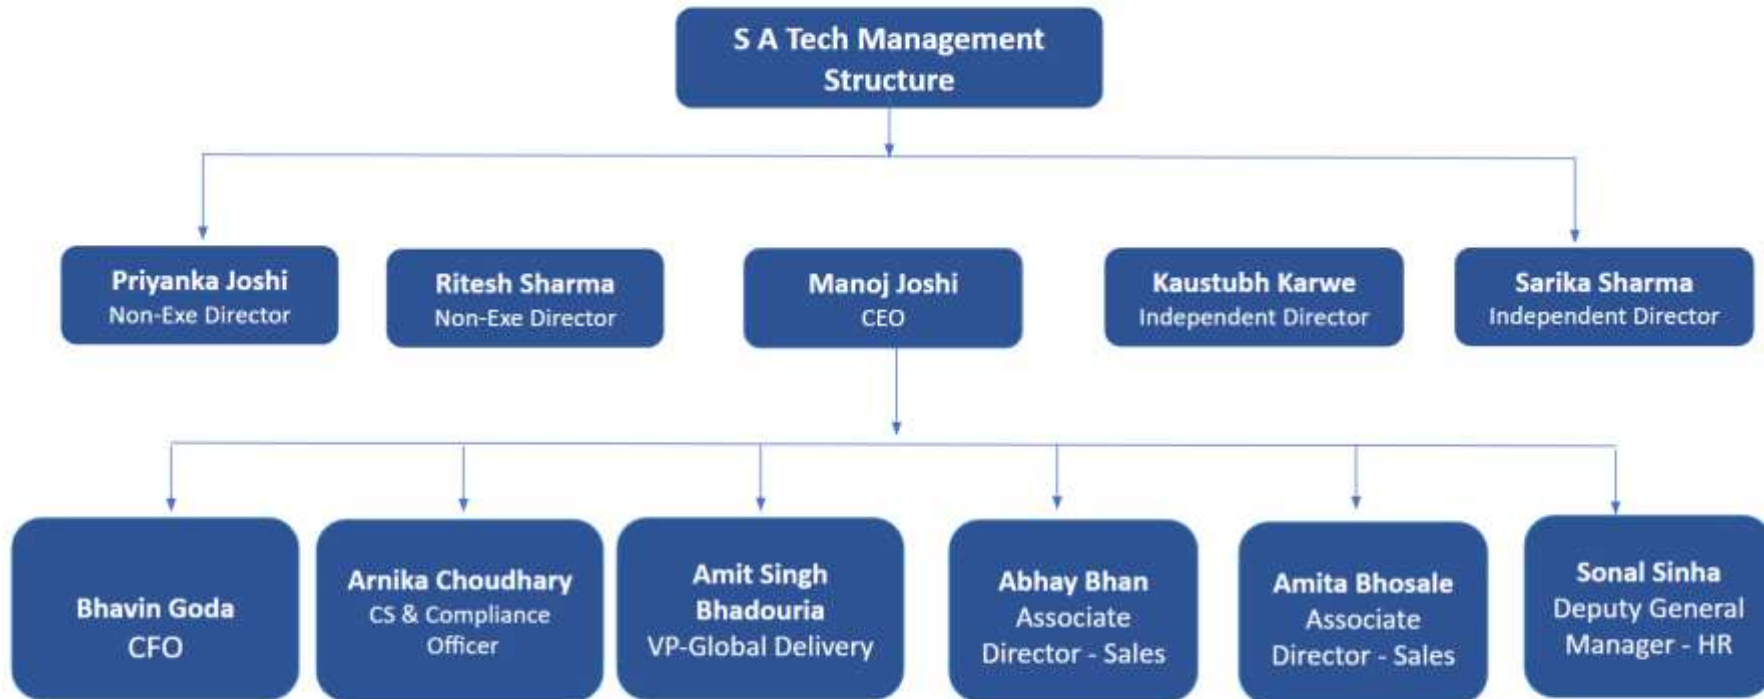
S A Tech Management Structure

Priyanka Joshi
Non-Exe Director

Ritesh Sharma
Non-Exe Director

Manoj Joshi
CEO

Kaustubh Karwe
Independent Director

Sarika Sharma
Independent Director

Bhavin Goda
CFO

Arnika Choudhary
CS & Compliance Officer

Amit Singh Bhadouria
VP-Global Delivery

Abhay Bhan
Associate Director - Sales

Amita Bhosale
Associate Director - Sales

Sonal Sinha
Deputy General Manager - HR